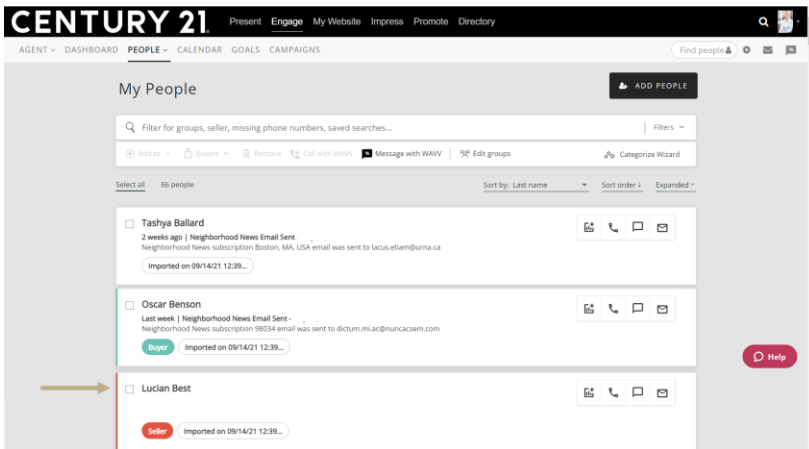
CENTURY 21. Present Engage My Website Impress Promote Directory

AGENT DASHBOARD PEOPLE CALENDAR GOALS CAMPAIGNS Find people

My People

ADD PEOPLE

Filter for groups, seller, missing phone numbers, saved searches... Filters

Add to Export Remove Call with WAVV Message with WAVV Edit groups Categorize Wizard

Select all 66 people Sort by: Last name Sort order Expanded

Tashya Ballard
2 weeks ago | Neighborhood News Email Sent -
Neighborhood News subscription Boston, MA, USA email was sent to lacus.etiam@urna.ca
Imported on 09/14/21 12:39...

Oscar Benson
Last week | Neighborhood News Email Sent -
Neighborhood News subscription 98034 email was sent to dictum.mi.ac@nuncacsem.com
Buyer Imported on 09/14/21 12:39...

Lucian Best
Seller Imported on 09/14/21 12:39...

Help